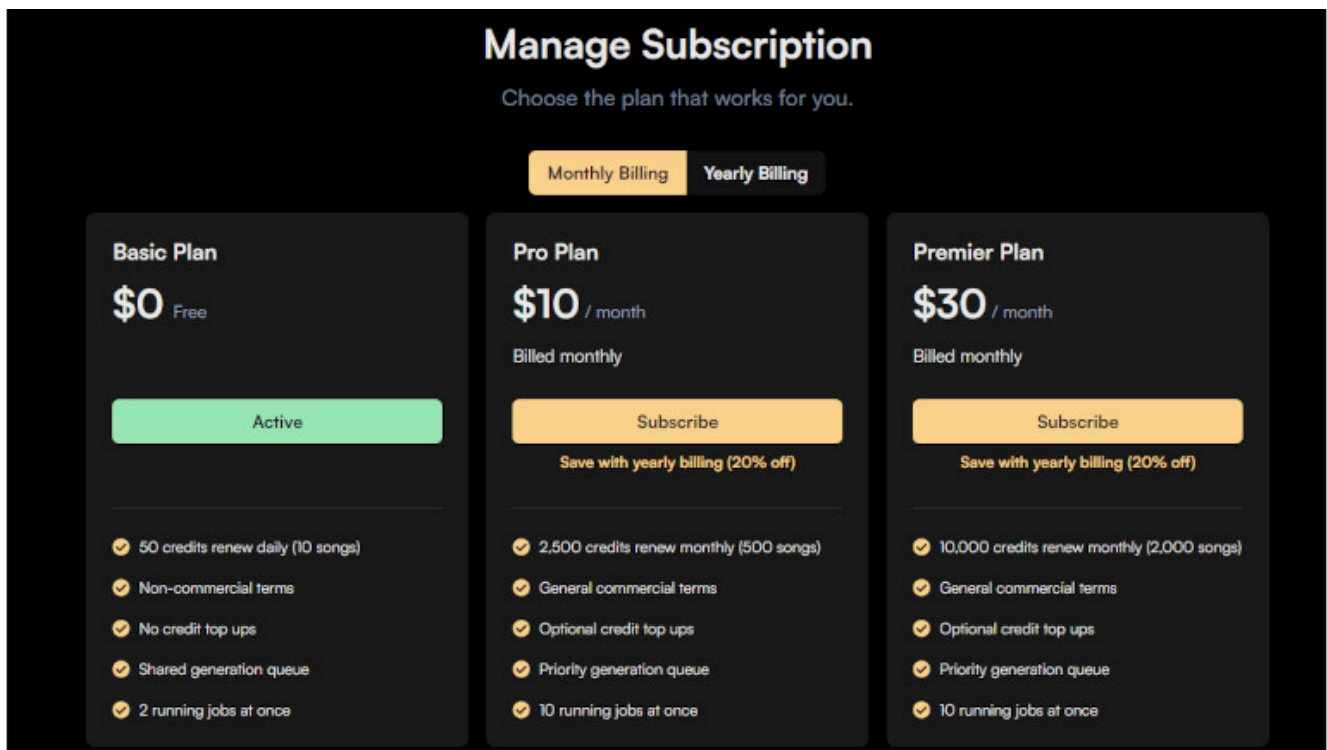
Manage Subscription

Choose the plan that works for you.

Monthly Billing
Yearly Billing

Basic Plan

$0 Free

Active

50 credits renew daily (10 songs)
Non-commercial terms
No credit top ups
Shared generation queue
2 running jobs at once

Pro Plan

$10 / month

Billed monthly

Subscribe

Save with yearly billing (20% off)

2,500 credits renew monthly (500 songs)
General commercial terms
Optional credit top ups
Priority generation queue
10 running jobs at once

Premier Plan

$30 / month

Billed monthly

Subscribe

Save with yearly billing (20% off)

10,000 credits renew monthly (2,000 songs)
General commercial terms
Optional credit top ups
Priority generation queue
10 running jobs at once